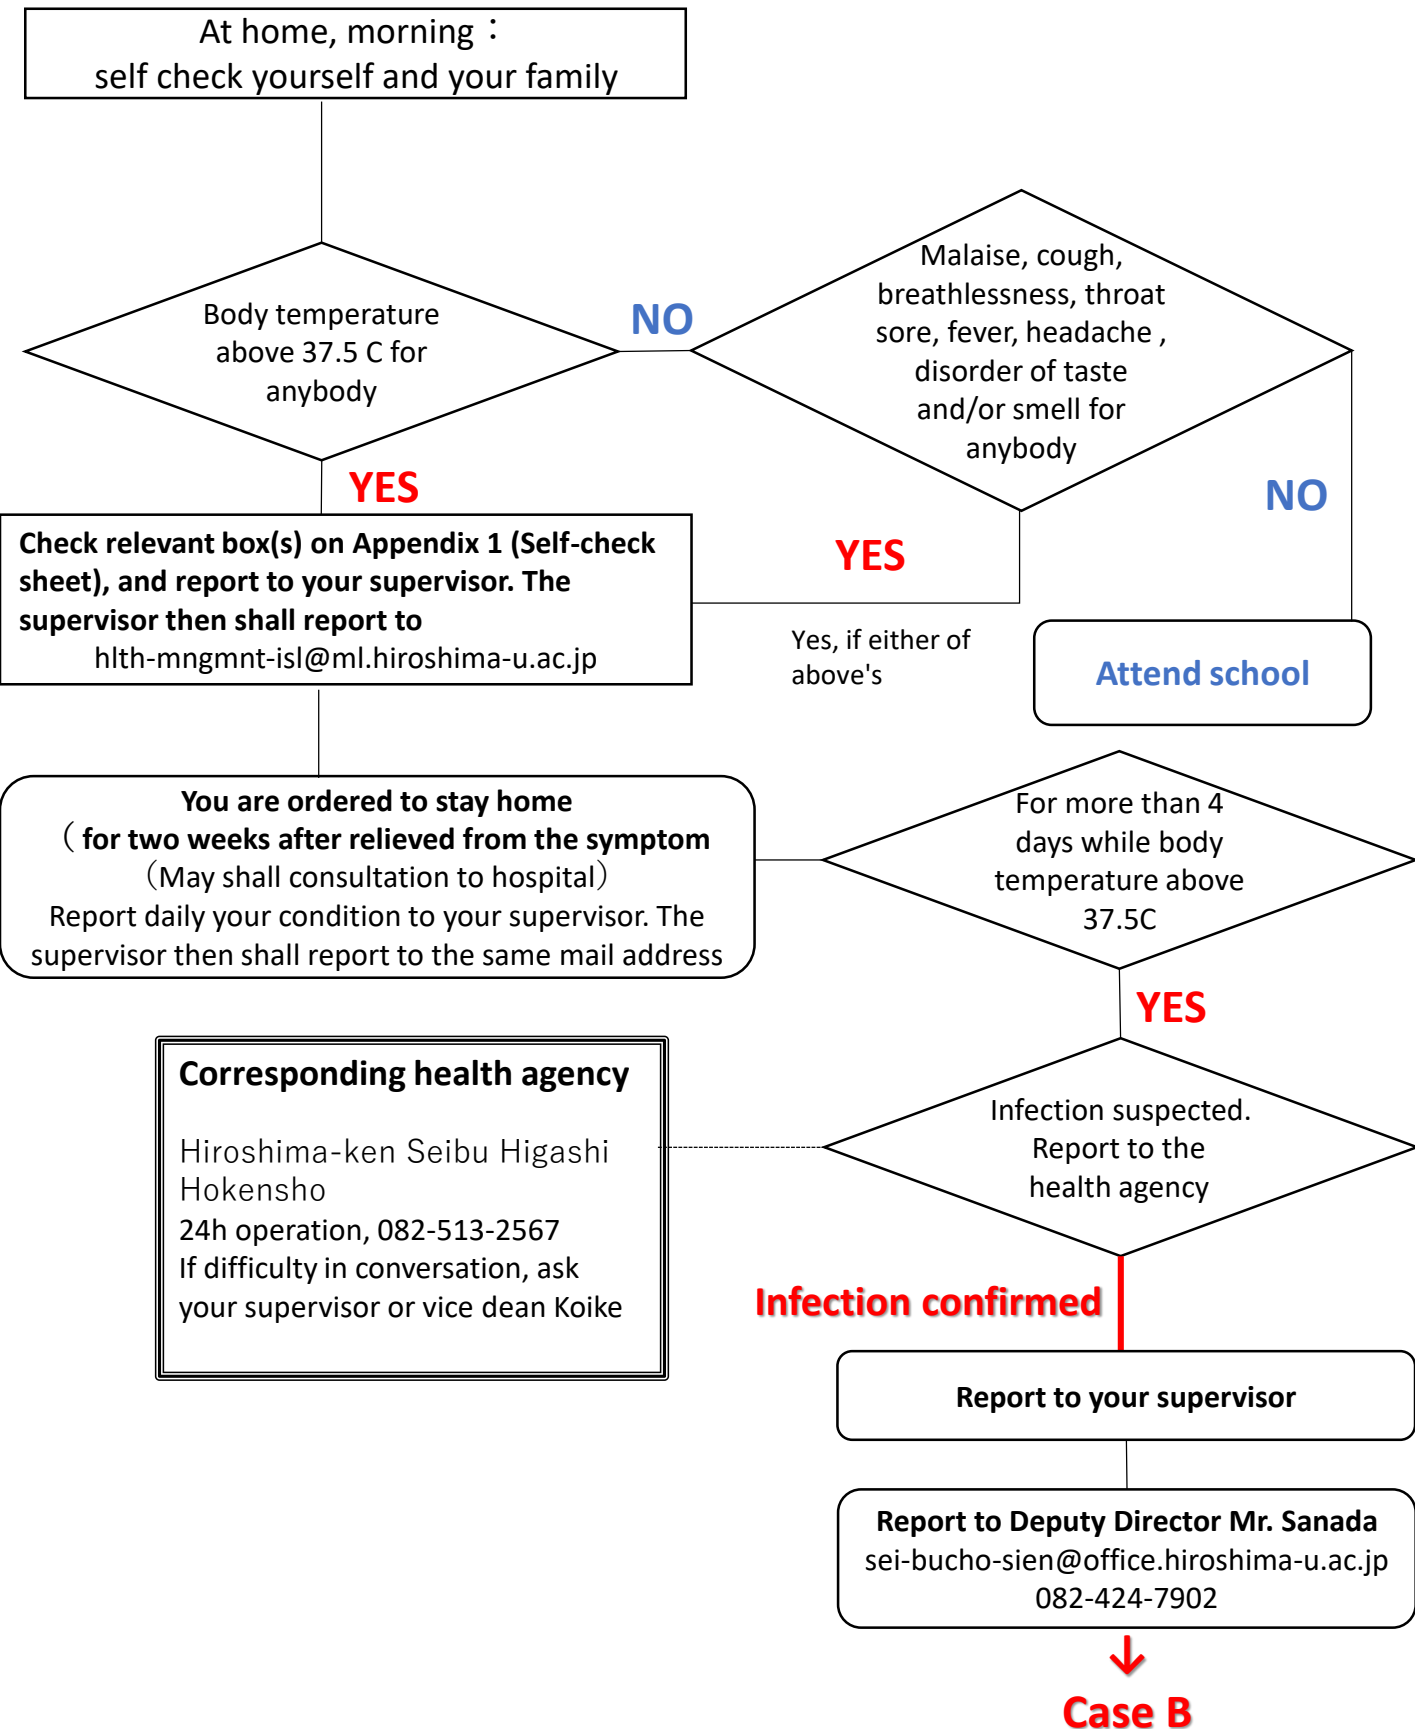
At home, morning：
self check yourself and your family

Body temperature above 37.5 C for anybody

NO

Malaise, cough, breathlessness, throat sore, fever, headache , disorder of taste and/or smell for anybody

YES

Check relevant box(s) on Appendix 1 (Self-check sheet), and report to your supervisor. The supervisor then shall report to
hlth-mngmnt-isl@ml.hiroshima-u.ac.jp

YES

NO

Yes, if either of above's

Attend school

You are ordered to stay home
（ for two weeks after relieved from the symptom
（May shall consultation to hospital）
Report daily your condition to your supervisor. The supervisor then shall report to the same mail address

For more than 4 days while body temperature above 37.5C

YES

Corresponding health agency

Hiroshima-ken Seibu Higashi Hokensho
24h operation, 082-513-2567
If difficulty in conversation, ask your supervisor or vice dean Koike

Infection suspected. Report to the health agency

Infection confirmed

Report to your supervisor

Report to Deputy Director Mr. Sanada
sei-bucho-sien@office.hiroshima-u.ac.jp
082-424-7902

Case B